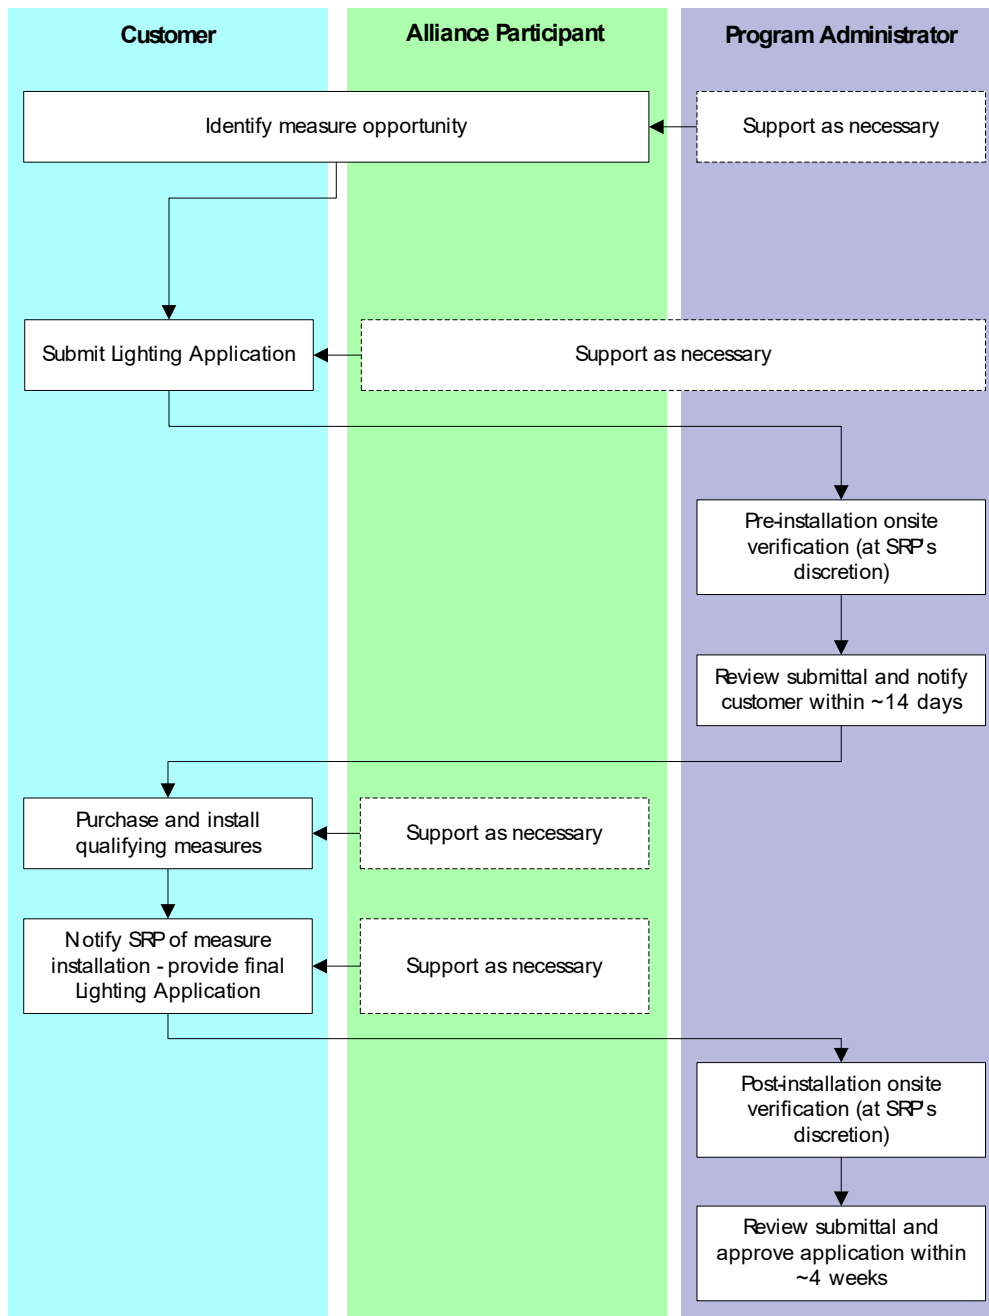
Customer

Alliance Participant

Program Administrator

Identify measure opportunity

Support as necessary

Submit Lighting Application

Support as necessary

Pre-installation onsite verification (at SRP's discretion)

Review submittal and notify customer within ~14 days

Purchase and install qualifying measures

Support as necessary

Notify SRP of measure installation - provide final Lighting Application

Support as necessary

Post-installation onsite verification (at SRP's discretion)

Review submittal and approve application within ~4 weeks